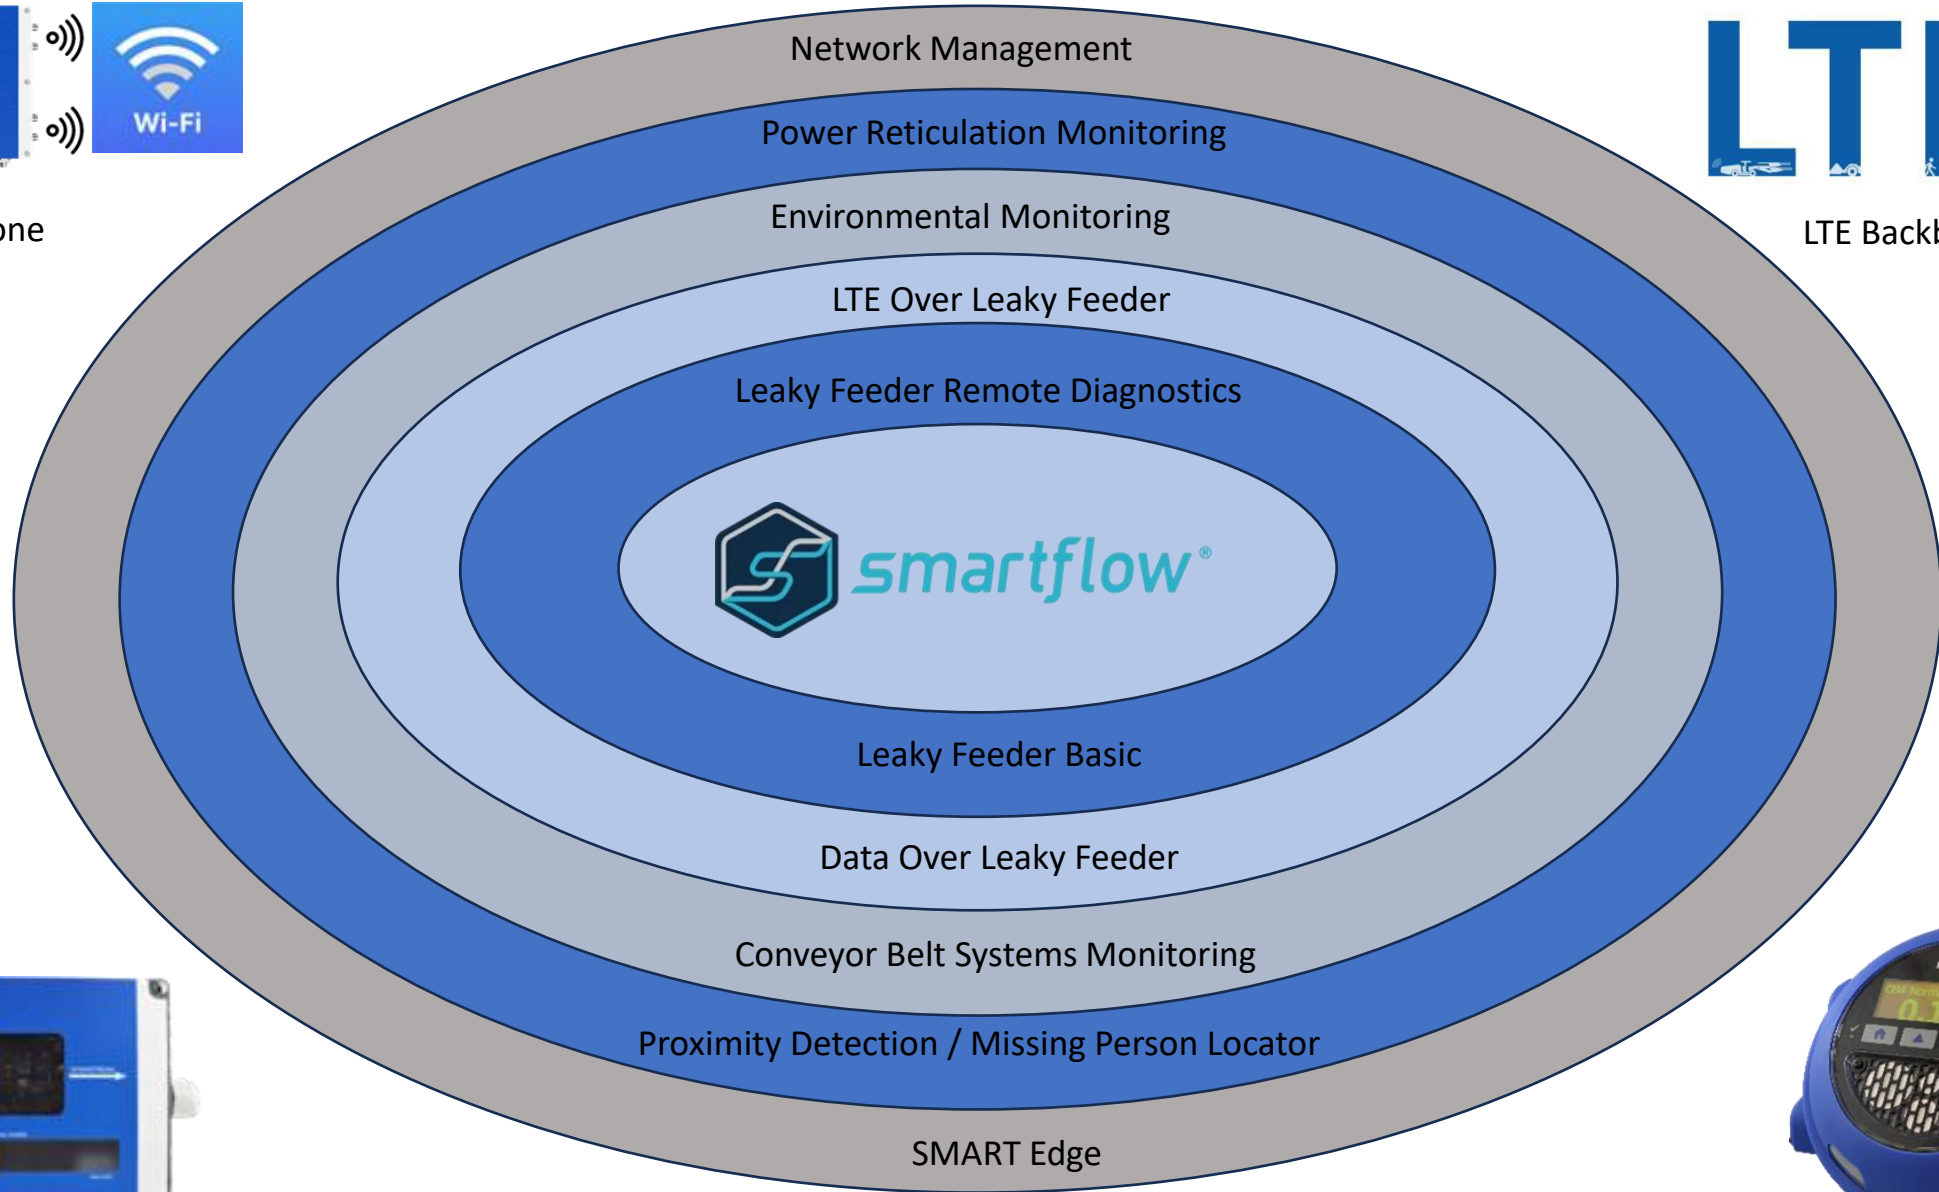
Wi-Fi

one

LTE

LTE Backb

Network Management

Power Reticulation Monitoring

Environmental Monitoring

LTE Over Leaky Feeder

Leaky Feeder Remote Diagnostics

smartflow®

Leaky Feeder Basic

Data Over Leaky Feeder

Conveyor Belt Systems Monitoring

Proximity Detection / Missing Person Locator

SMART Edge